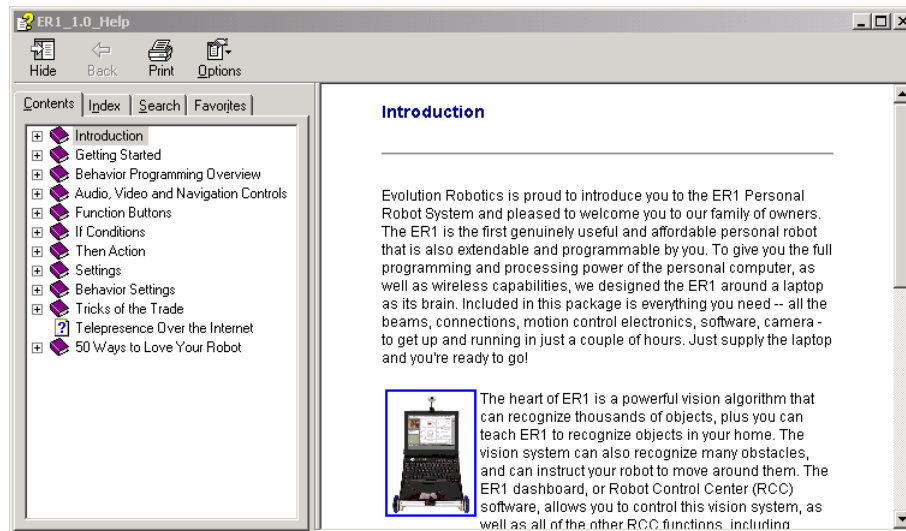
ER1_1.0_Help

Hide
Back
Print
Options

Contents
Index
Search
Favorites

Introduction
Getting Started
Behavior Programming Overview
Audio, Video and Navigation Controls
Function Buttons
If Conditions
Then Action
Settings
Behavior Settings
Tricks of the Trade
Telepresence Over the Internet
50 Ways to Love Your Robot

Introduction

Evolution Robotics is proud to introduce you to the ER1 Personal Robot System and pleased to welcome you to our family of owners. The ER1 is the first genuinely useful and affordable personal robot that is also extendable and programmable by you. To give you the full programming and processing power of the personal computer, as well as wireless capabilities, we designed the ER1 around a laptop as its brain. Included in this package is everything you need -- all the beams, connections, motion control electronics, software, camera - to get up and running in just a couple of hours. Just supply the laptop and you're ready to go!

The heart of ER1 is a powerful vision algorithm that can recognize thousands of objects, plus you can teach ER1 to recognize objects in your home. The vision system can also recognize many obstacles, and can instruct your robot to move around them. The ER1 dashboard, or Robot Control Center (RCC) software, allows you to control this vision system, as well as all of the other RCC functions, including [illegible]